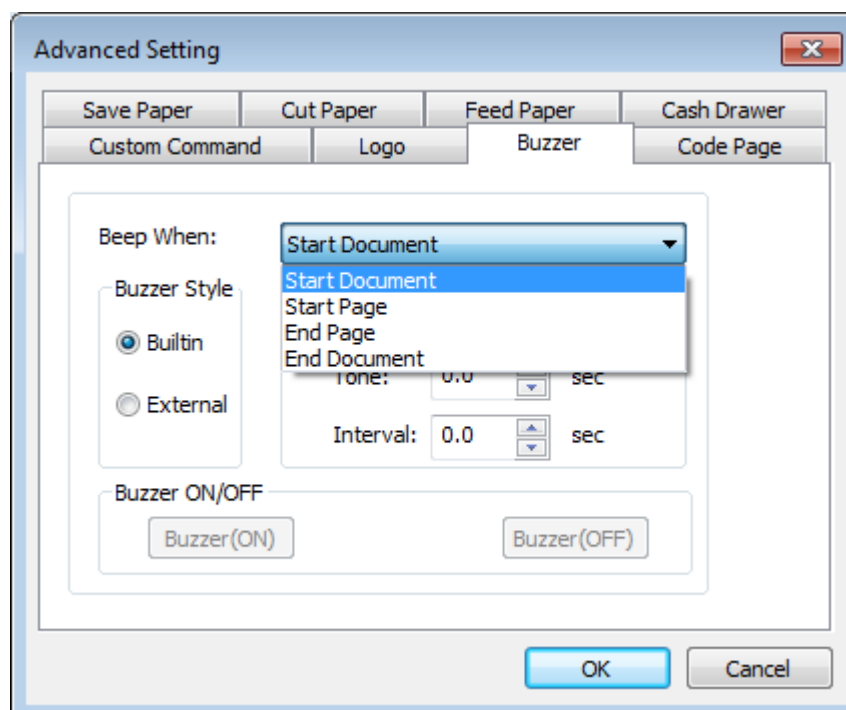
Advanced Setting

Save Paper
Cut Paper
Feed Paper
Cash Drawer
Custom Command
Logo
Buzzer
Code Page

Beep When:
Start Document
Start Document
Start Page
End Page
End Document

Buzzer Style
Builtin
External

Tone: 0.0 sec
Interval: 0.0 sec

Buzzer ON/OFF
Buzzer(ON)
Buzzer(OFF)

OK
Cancel